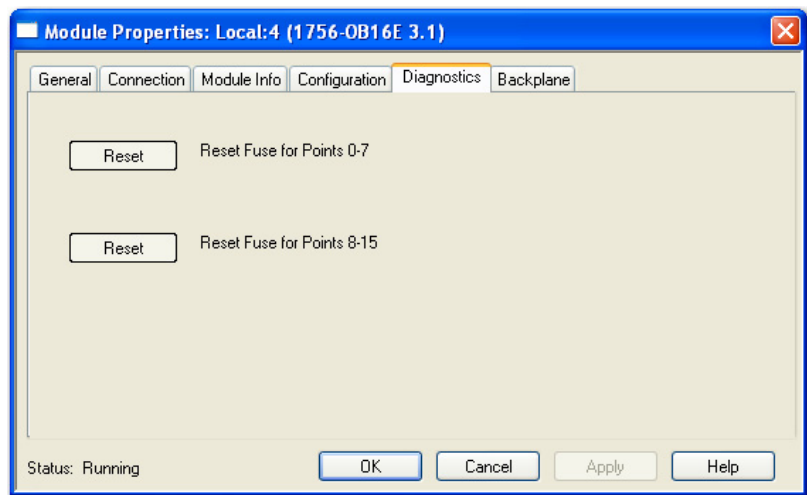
Module Properties: Local:4 (1756-OB16E 3.1)

General | Connection | Module Info | Configuration | Diagnostics | Backplane

Reset Reset Fuse for Points 0-7

Reset Reset Fuse for Points 8-15

Status: Running

OK Cancel Apply Help